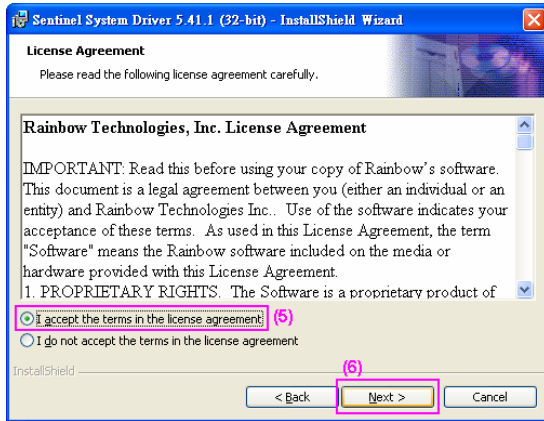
Sentinel System Driver 5.41.1 (32-bit) - InstallShield Wizard

License Agreement

Please read the following license agreement carefully.

Rainbow Technologies, Inc. License Agreement

IMPORTANT: Read this before using your copy of Rainbow's software. This document is a legal agreement between you (either an individual or an entity) and Rainbow Technologies Inc.. Use of the software indicates your acceptance of these terms. As used in this License Agreement, the term "Software" means the Rainbow software included on the media or hardware provided with this License Agreement.

1. PROPRIETARY RIGHTS. The Software is a proprietary product of

I accept the terms in the license agreement (5)

I do not accept the terms in the license agreement

InstallShield

(6)

< Back Next > Cancel